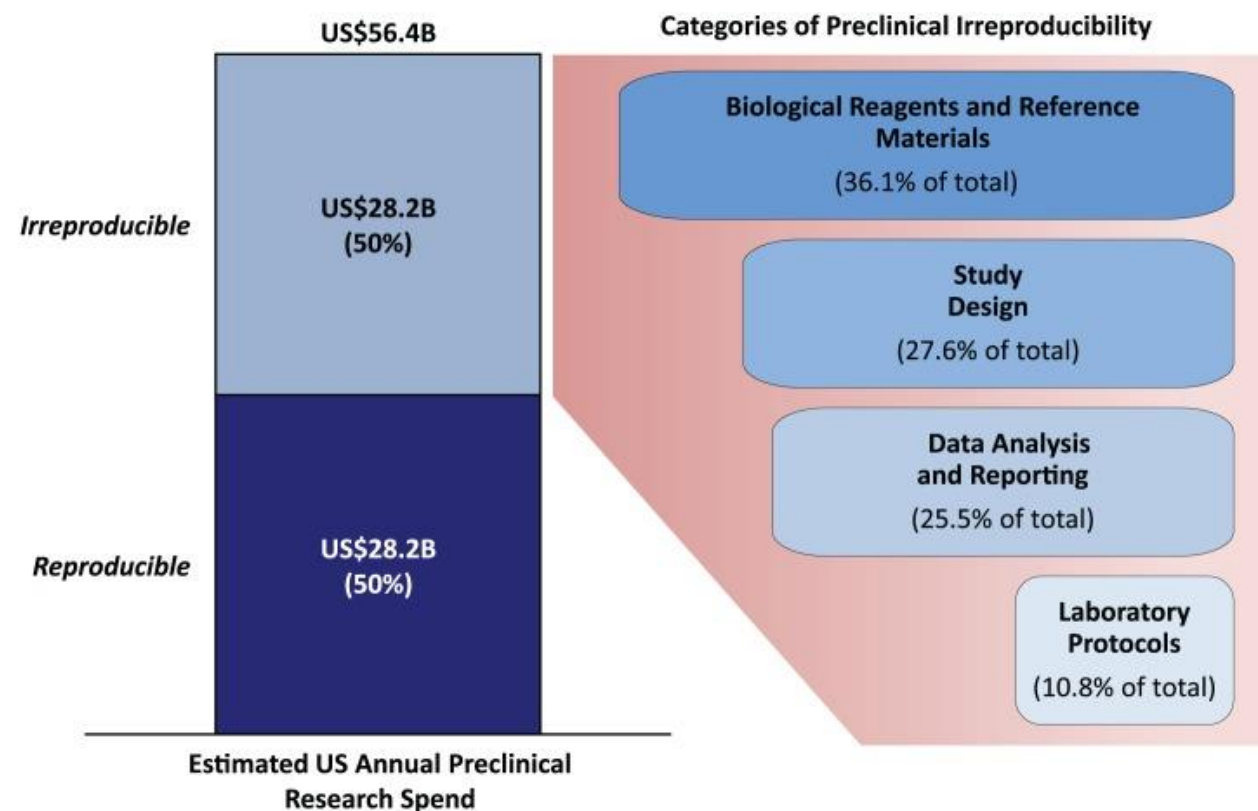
US$56.4B

Categories of Preclinical Irreproducibility

Irreproducible

US$28.2B
(50%)

Reproducible

US$28.2B
(50%)

Biological Reagents and Reference Materials
(36.1% of total)

Study Design
(27.6% of total)

Data Analysis and Reporting
(25.5% of total)

Laboratory Protocols
(10.8% of total)

Estimated US Annual Preclinical Research Spend